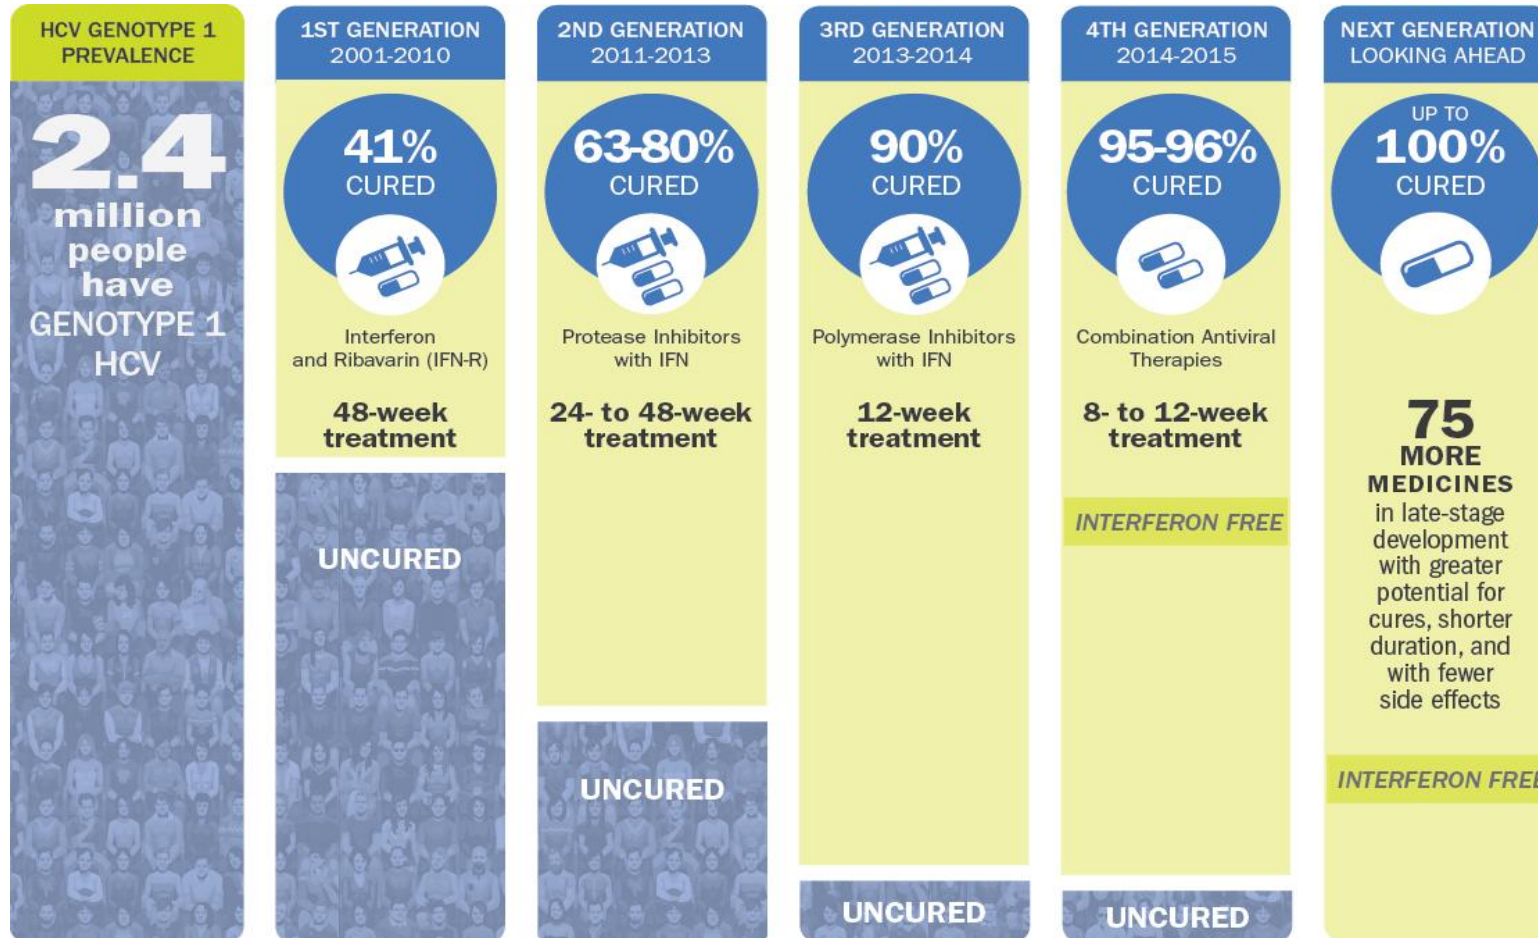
HCV GENOTYPE 1 PREVALENCE

2.4 million people have GENOTYPE 1 HCV

1ST GENERATION 2001-2010

41% CURED

Interferon and Ribavarin (IFN-R)

48-week treatment

UNCURED

2ND GENERATION 2011-2013

63-80% CURED

Protease Inhibitors with IFN

24- to 48-week treatment

UNCURED

3RD GENERATION 2013-2014

90% CURED

Polymerase Inhibitors with IFN

12-week treatment

UNCURED

4TH GENERATION 2014-2015

95-96% CURED

Combination Antiviral Therapies

8- to 12-week treatment

INTERFERON FREE

UNCURED

NEXT GENERATION LOOKING AHEAD

UP TO 100% CURED

75 MORE MEDICINES in late-stage development with greater potential for cures, shorter duration, and with fewer side effects

INTERFERON FREE